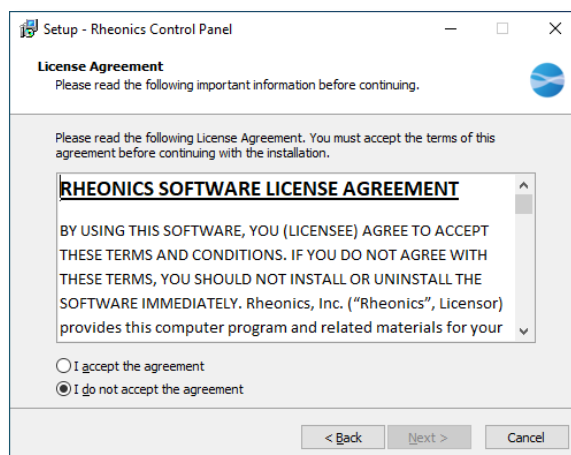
Setup - Rheonics Control Panel

License Agreement
Please read the following important information before continuing.

Please read the following License Agreement. You must accept the terms of this agreement before continuing with the installation.

RHEONICS SOFTWARE LICENSE AGREEMENT

BY USING THIS SOFTWARE, YOU (LICENSEE) AGREE TO ACCEPT THESE TERMS AND CONDITIONS. IF YOU DO NOT AGREE WITH THESE TERMS, YOU SHOULD NOT INSTALL OR UNINSTALL THE SOFTWARE IMMEDIATELY. Rheonics, Inc. ("Rheonics", Licensor) provides this computer program and related materials for your

I accept the agreement
I do not accept the agreement

< Back
Next >
Cancel